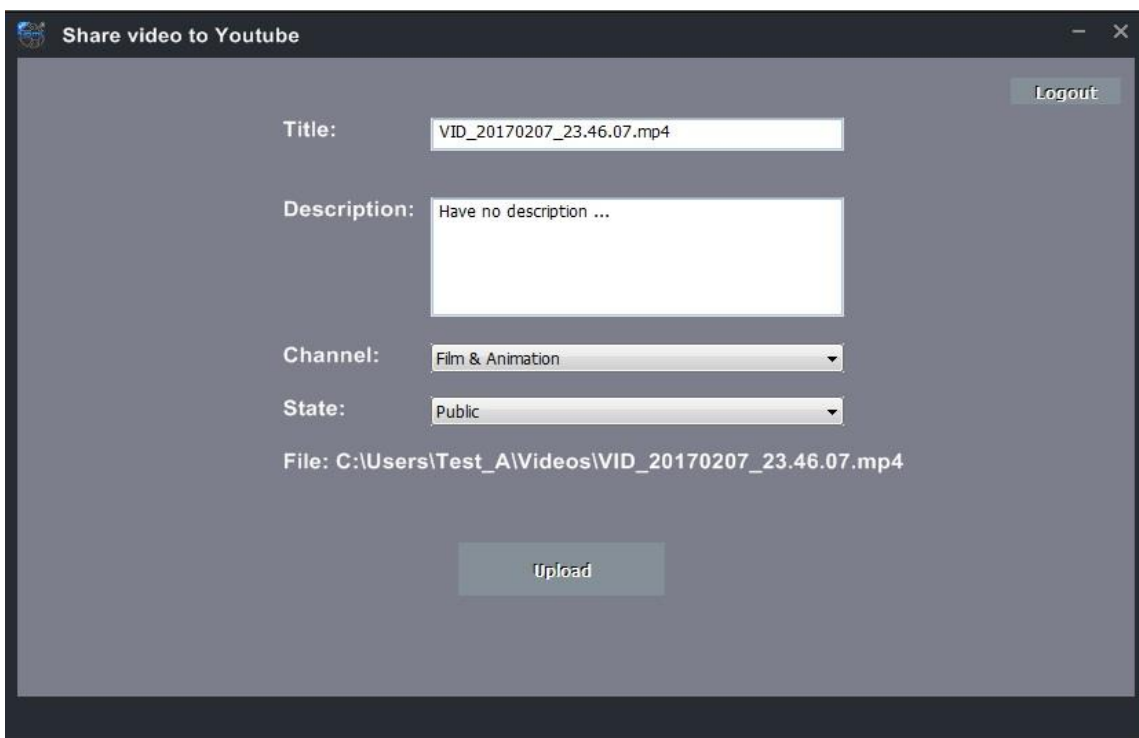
Share video to Youtube

Logout

Title: VID_20170207_23.46.07.mp4

Description: Have no description ...

Channel: Film & Animation

State: Public

File: C:\Users\Test_A\Videos\VID_20170207_23.46.07.mp4

Upload